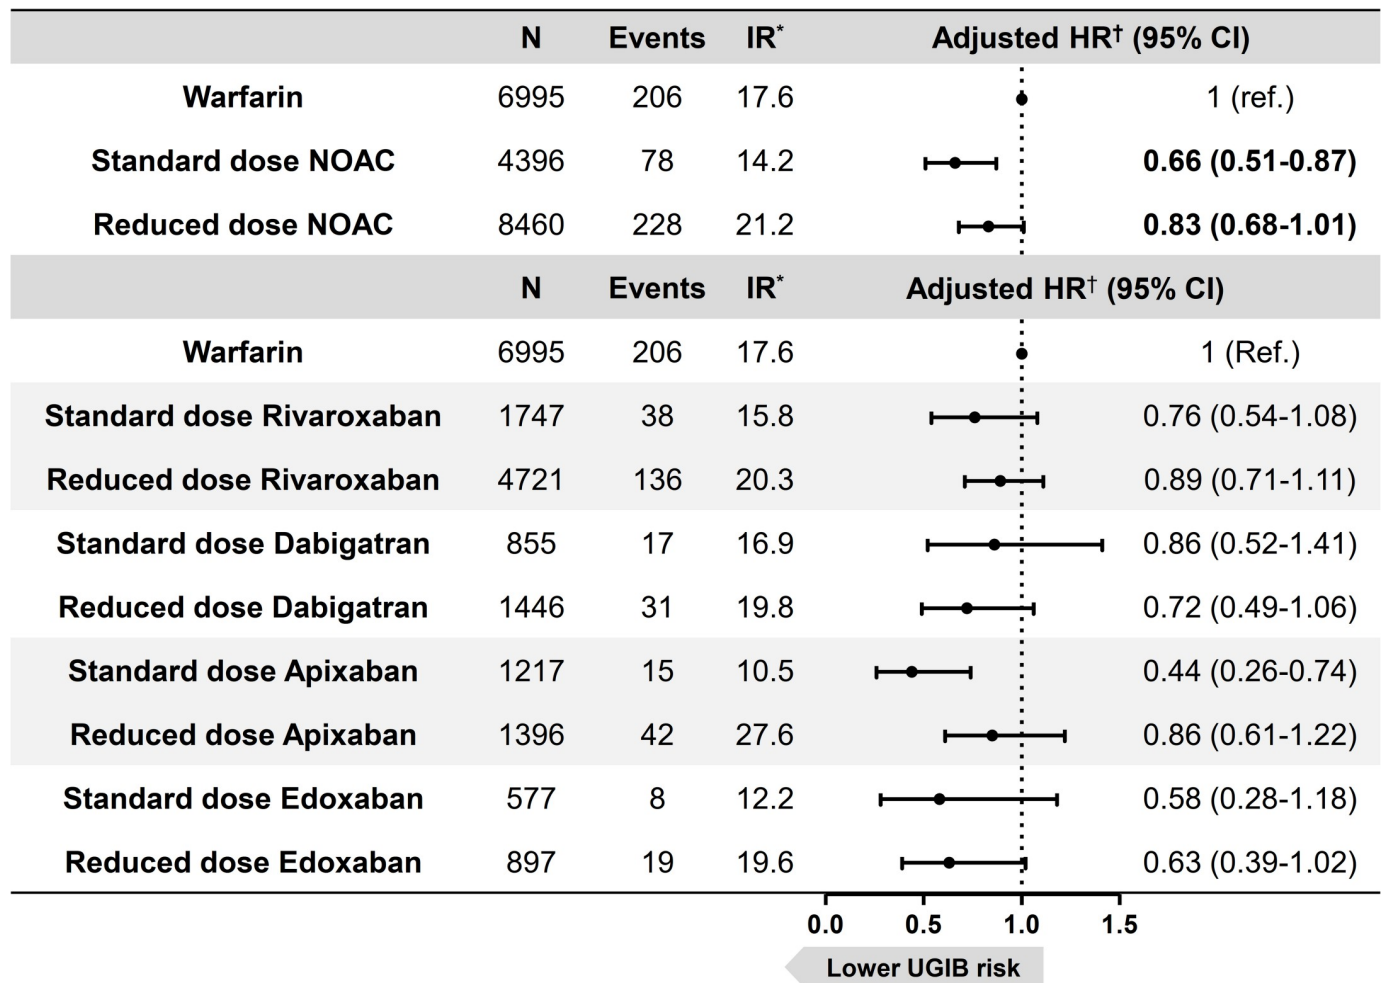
|  | N | Events | IR* | Adjusted HR† (95% CI) |
|---|---|---|---|---|
| Warfarin | 6995 | 206 | 17.6 | 1 (ref.) |
| Standard dose NOAC | 4396 | 78 | 14.2 | 0.66 (0.51-0.87) |
| Reduced dose NOAC | 8460 | 228 | 21.2 | 0.83 (0.68-1.01) |

|  | N | Events | IR* | Adjusted HR† (95% CI) |
|---|---|---|---|---|
| Warfarin | 6995 | 206 | 17.6 | 1 (Ref.) |
| Standard dose Rivaroxaban | 1747 | 38 | 15.8 | 0.76 (0.54-1.08) |
| Reduced dose Rivaroxaban | 4721 | 136 | 20.3 | 0.89 (0.71-1.11) |
| Standard dose Dabigatran | 855 | 17 | 16.9 | 0.86 (0.52-1.41) |
| Reduced dose Dabigatran | 1446 | 31 | 19.8 | 0.72 (0.49-1.06) |
| Standard dose Apixaban | 1217 | 15 | 10.5 | 0.44 (0.26-0.74) |
| Reduced dose Apixaban | 1396 | 42 | 27.6 | 0.86 (0.61-1.22) |
| Standard dose Edoxaban | 577 | 8 | 12.2 | 0.58 (0.28-1.18) |
| Reduced dose Edoxaban | 897 | 19 | 19.6 | 0.63 (0.39-1.02) |

0.0 0.5 1.0 1.5

Lower UGIB risk